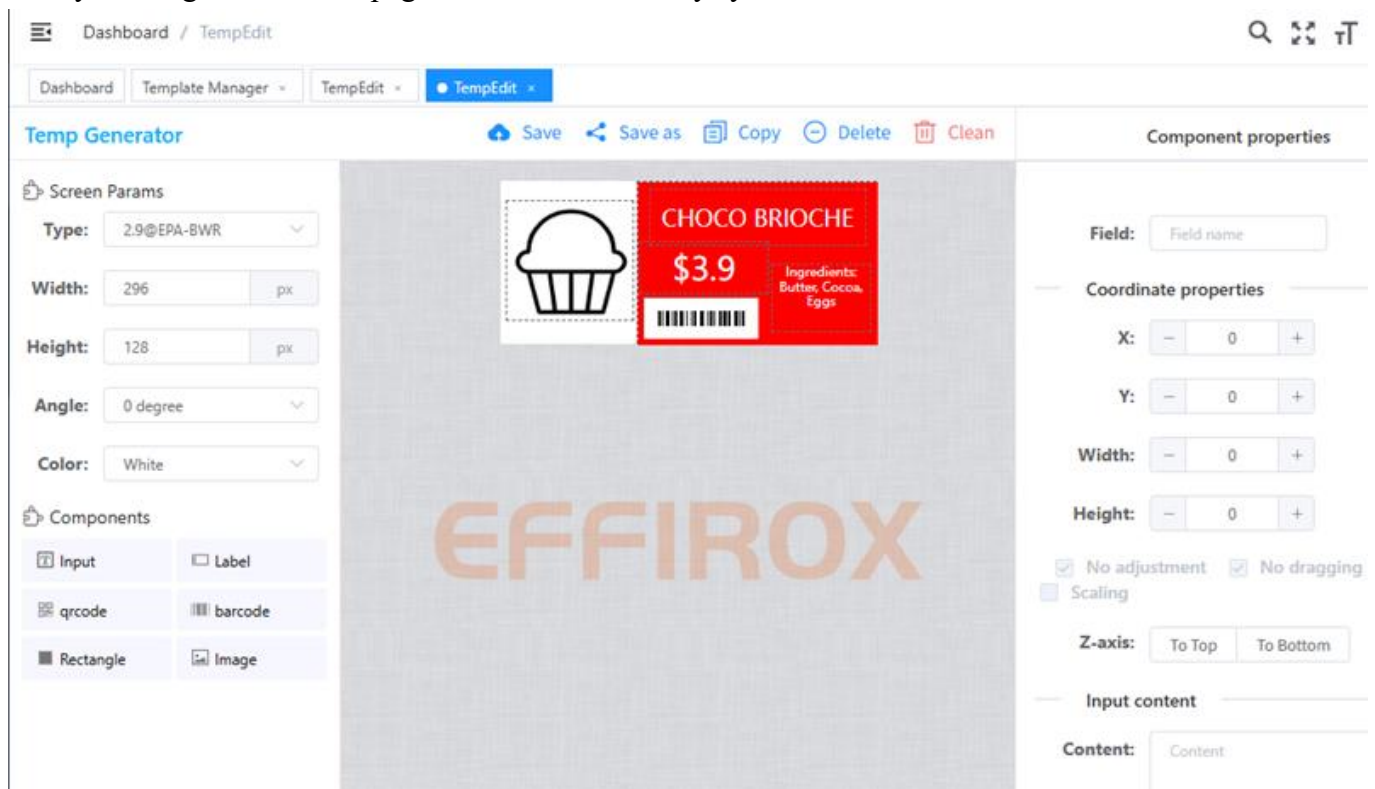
Dashboard / TempEdit

Dashboard | Template Manager × | TempEdit × | ● TempEdit ×

Temp Generator

Save  Save as  Copy  Delete  Clean

Component properties

Screen Params

Type: 2.9@EPA-BWR

Width: 296 px

Height: 128 px

Angle: 0 degree

Color: White

Components

Input  Label
qrcode  barcode
Rectangle  Image

CHOCO BRIOCHE
$3.9
Ingredients: Butter, Cocoa, Eggs

EFFIROX

Field: Field name

Coordinate properties

X: − 0 +

Y: − 0 +

Width: − 0 +

Height: − 0 +

No adjustment  No dragging
Scaling

Z-axis: To Top  To Bottom

Input content

Content: Content